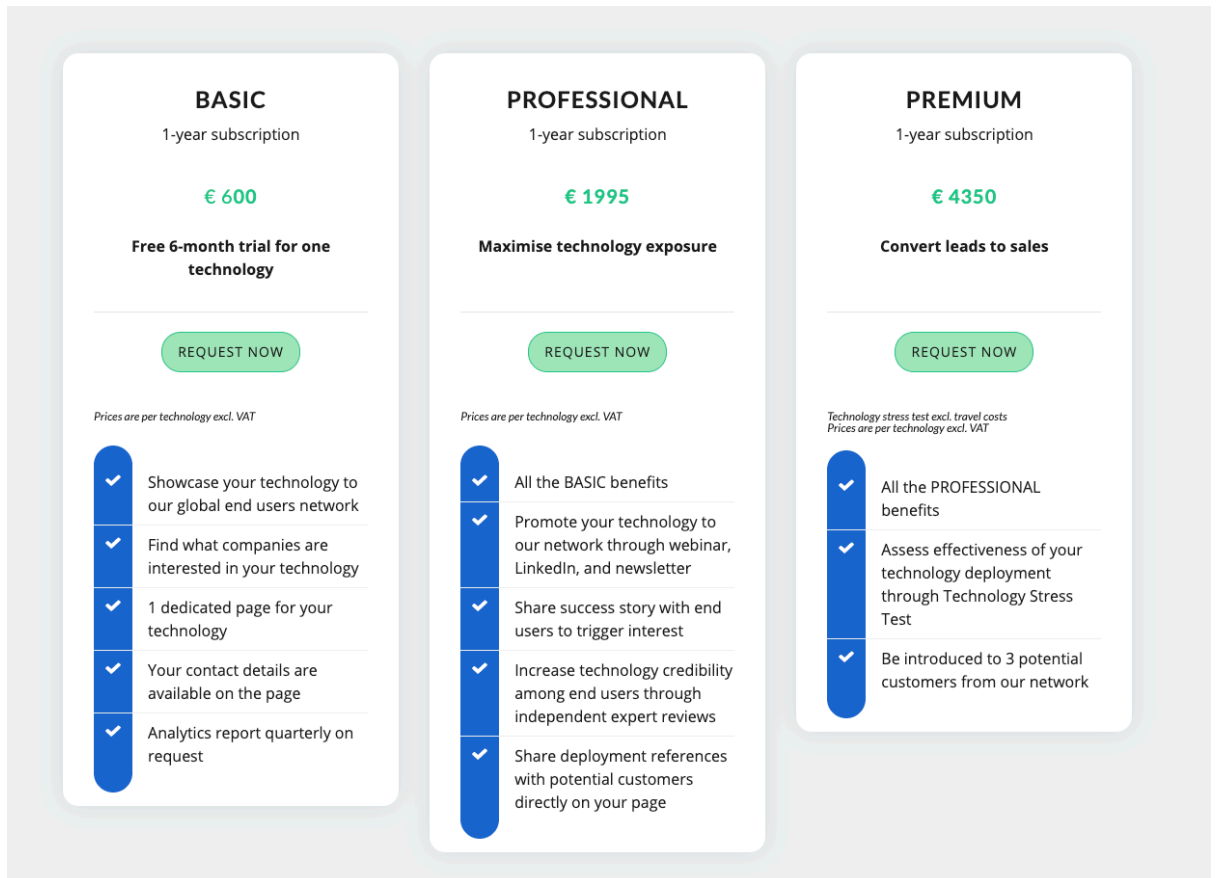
BASIC
1-year subscription

€ 600

Free 6-month trial for one technology

REQUEST NOW

Prices are per technology excl. VAT

Showcase your technology to our global end users network

Find what companies are interested in your technology

1 dedicated page for your technology

Your contact details are available on the page

Analytics report quarterly on request

PROFESSIONAL
1-year subscription

€ 1995

Maximise technology exposure

REQUEST NOW

Prices are per technology excl. VAT

All the BASIC benefits

Promote your technology to our network through webinar, LinkedIn, and newsletter

Share success story with end users to trigger interest

Increase technology credibility among end users through independent expert reviews

Share deployment references with potential customers directly on your page

PREMIUM
1-year subscription

€ 4350

Convert leads to sales

REQUEST NOW

Technology stress test excl. travel costs
Prices are per technology excl. VAT

All the PROFESSIONAL benefits

Assess effectiveness of your technology deployment through Technology Stress Test

Be introduced to 3 potential customers from our network